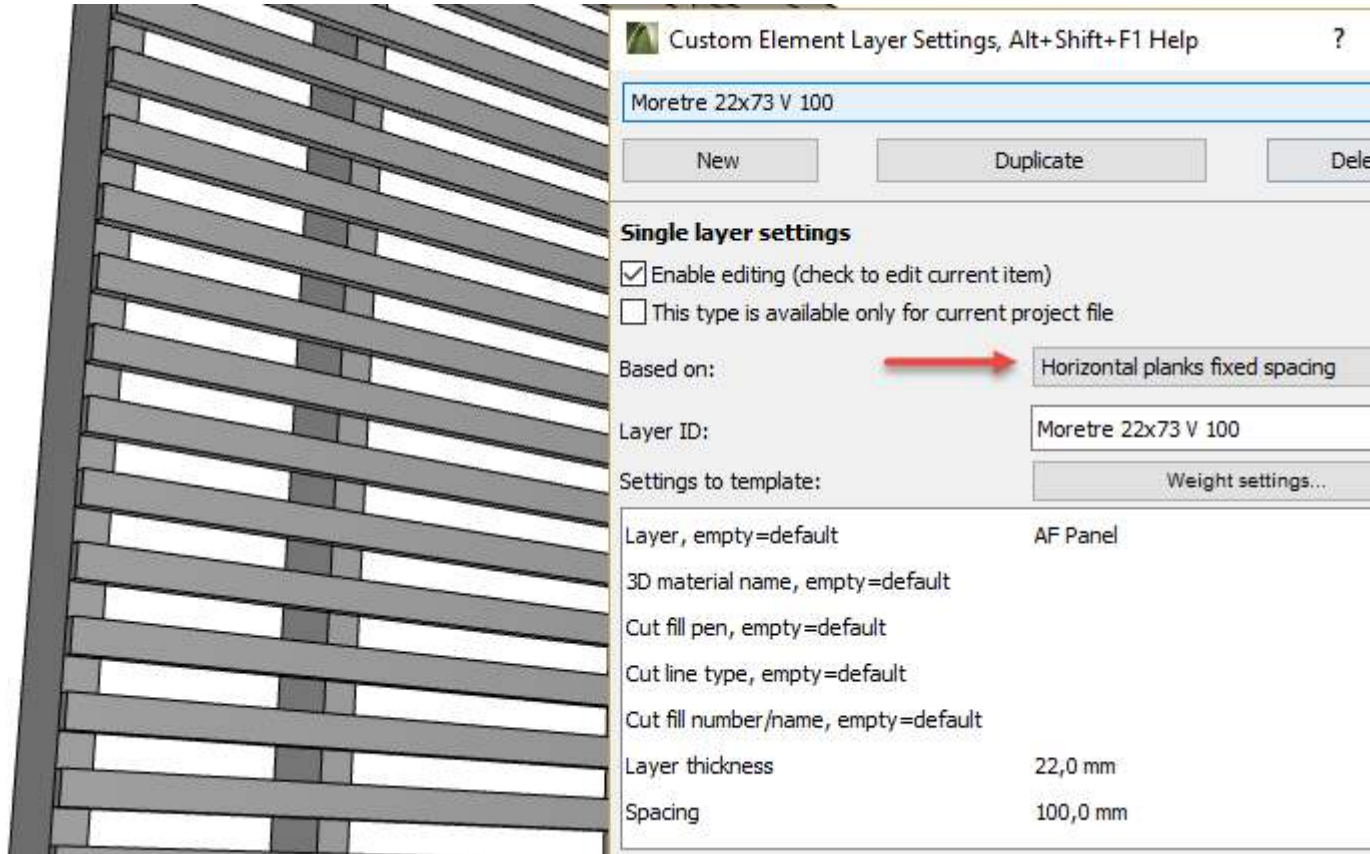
Custom Element Layer Settings, Alt+Shift+F1 Help ?

Moretre 22x73 V 100

New | Duplicate | Dele

Single layer settings

☑ Enable editing (check to edit current item)

☐ This type is available only for current project file

Based on: Horizontal planks fixed spacing

Layer ID: Moretre 22x73 V 100

Settings to template: Weight settings...

| | |
|---|---|
| Layer, empty=default | AF Panel |
| 3D material name, empty=default | |
| Cut fill pen, empty=default | |
| Cut line type, empty=default | |
| Cut fill number/name, empty=default | |
| Layer thickness | 22,0 mm |
| Spacing | 100,0 mm |